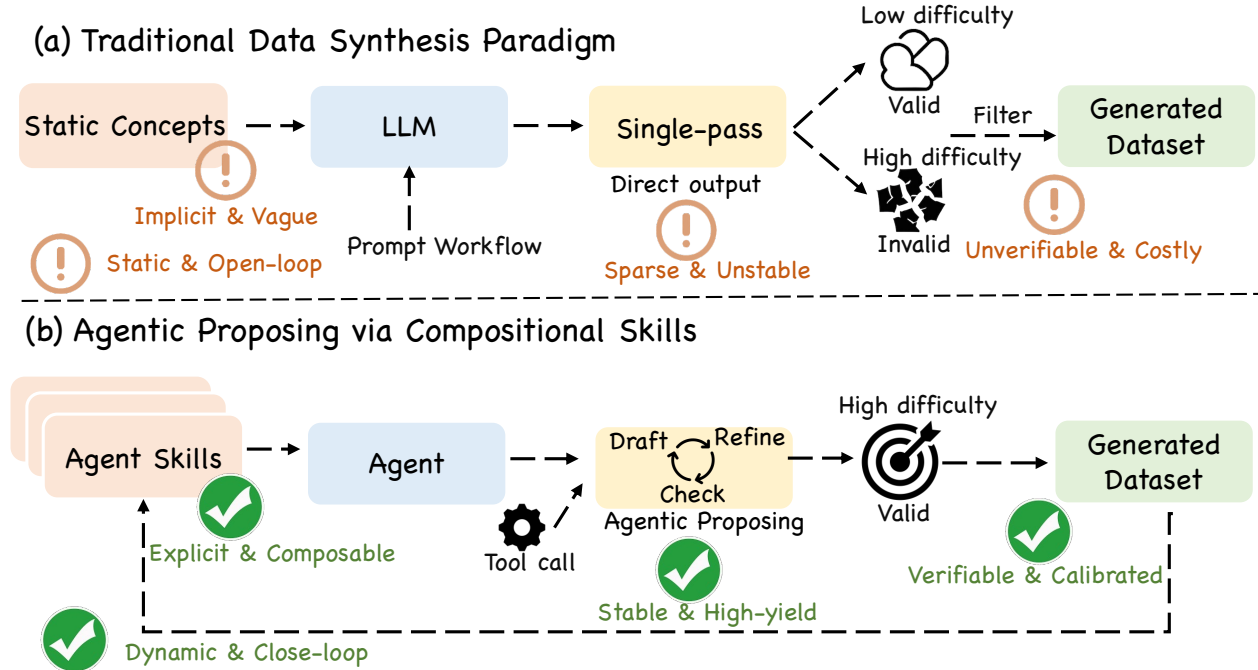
(a) Traditional Data Synthesis Paradigm

Static Concepts

Implicit & Vague

Static & Open-loop

LLM

Prompt Workflow

Single-pass

Direct output

Sparse & Unstable

Low difficulty

Valid

High difficulty

Invalid

Filter

Generated Dataset

Unverifiable & Costly

(b) Agentic Proposing via Compositional Skills

Agent Skills

Explicit & Composable

Agent

Tool call

Draft

Refine

Check

Agentic Proposing

Stable & High-yield

High difficulty

Valid

Generated Dataset

Verifiable & Calibrated

Dynamic & Close-loop